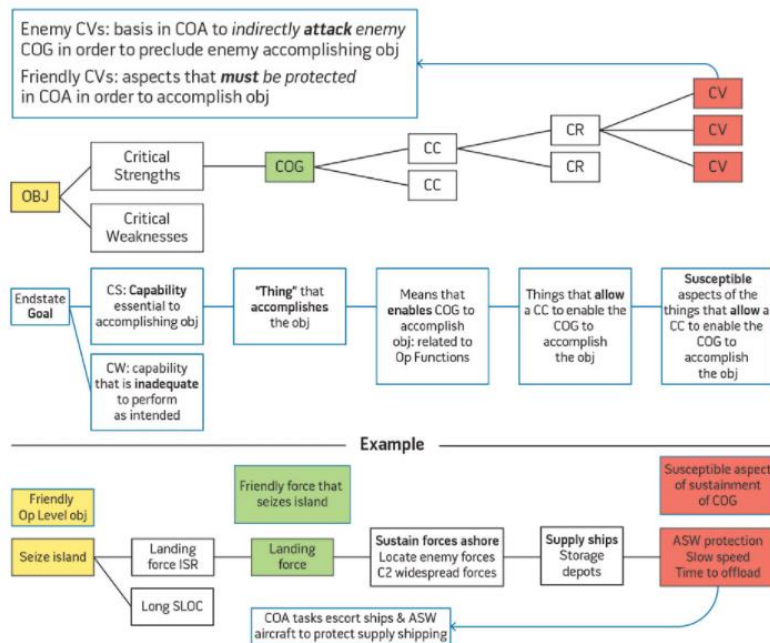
Enemy CVs: basis in COA to *indirectly* **attack** *enemy* COG in order to preclude enemy accomplishing obj

Friendly CVs: aspects that ***must*** *be protected* in COA in order to accomplish obj

OBJ

Critical Strengths

Critical Weaknesses

COG

CC

CC

CR

CR

CV

CV

CV

Endstate **Goal**

CS: **Capability** essential to accomplishing obj

CW: capability that is **inadequate** to perform as intended

**"Thing"** that **accomplishes** the obj

Means that **enables** COG to accomplish obj: related to Op Functions

Things that **allow** a CC to enable the COG to accomplish the obj

**Susceptible** aspects of the things that **allow** a CC to enable the COG to accomplish the obj

Example

Friendly Op Level obj

Seize island

Landing force ISR

Long SLOC

Friendly force that seizes island

Landing force

**Sustain forces ashore** Locate enemy forces C2 widespread forces

**Supply ships** Storage depots

Susceptible aspect of sustainment of COG

ASW protection Slow speed Time to offload

COA tasks escort ships & ASW aircraft to protect supply shipping